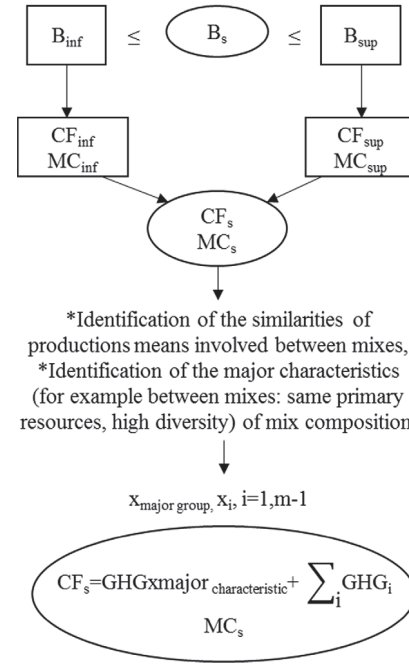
$B_{inf}$ $\leq$ $B_s$ $\leq$ $B_{sup}$

$CF_{inf}$
$MC_{inf}$

$CF_{sup}$
$MC_{sup}$

$CF_s$
$MC_s$

*Identification of the similarities of productions means involved between mixes, *Identification of the major characteristics (for example between mixes: same primary resources, high diversity) of mix composition

$x_{major\ group,}$ $x_i$, i=1,m-1

$CF_s$=GHGxmajor$_{characteristic}$+ $\sum_i GHG_i$

$MC_s$